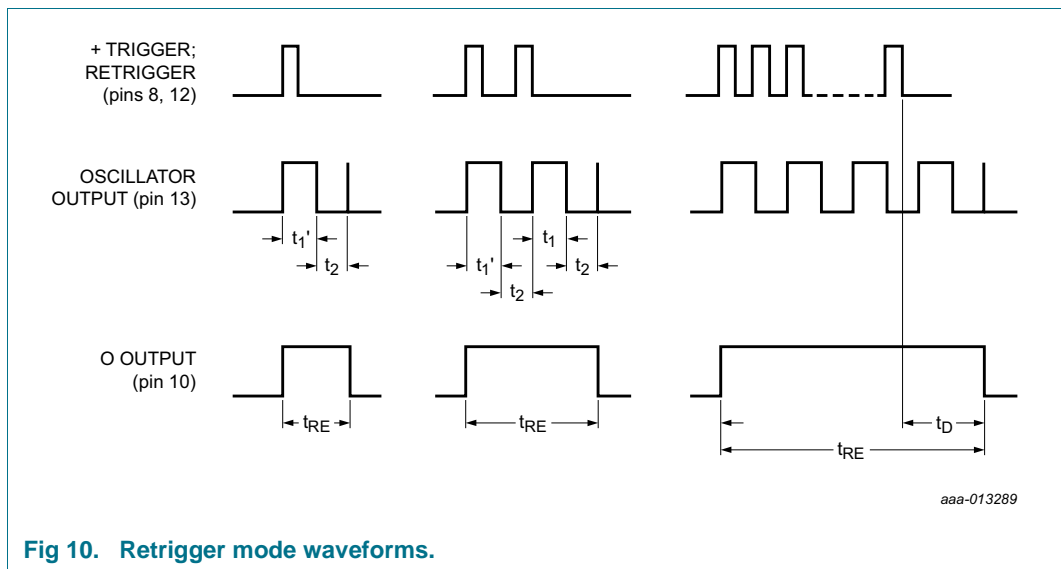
+ TRIGGER; RETRIGGER (pins 8, 12)

OSCILLATOR OUTPUT (pin 13)

$t_1'$

$t_2$

$t_1'$

$t_2$

$t_1$

$t_2$

O OUTPUT (pin 10)

$t_{RE}$

$t_{RE}$

$t_D$

$t_{RE}$

aaa-013289

Fig 10. Retrigger mode waveforms.